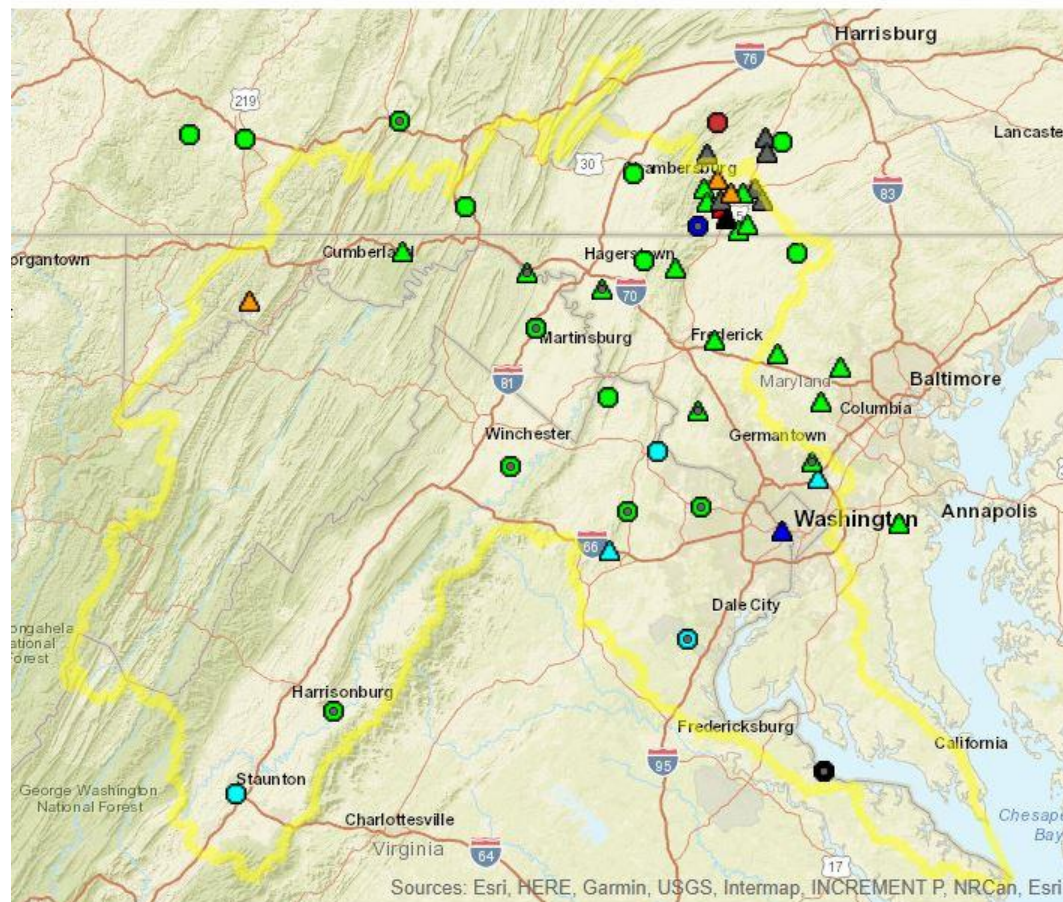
Harrisburg
76
Lancaste
219
30
Chambersburg
83
Morgantown
Cumberland
Hagerstown
70
Martinsburg
Frederick
81
Maryland
Baltimore
Columbia
Winchester
Germantown
Washington
Annapolis
66
Dale City
Monongahela National Forest
Harrisonburg
Fredericksburg
California
95
George Washington National Forest
Staunton
Charlottesville
Chesapeake Bay
Virginia
64
17
Sources: Esri, HERE, Garmin, USGS, Intermap, INCREMENT P, NRCan, Esri